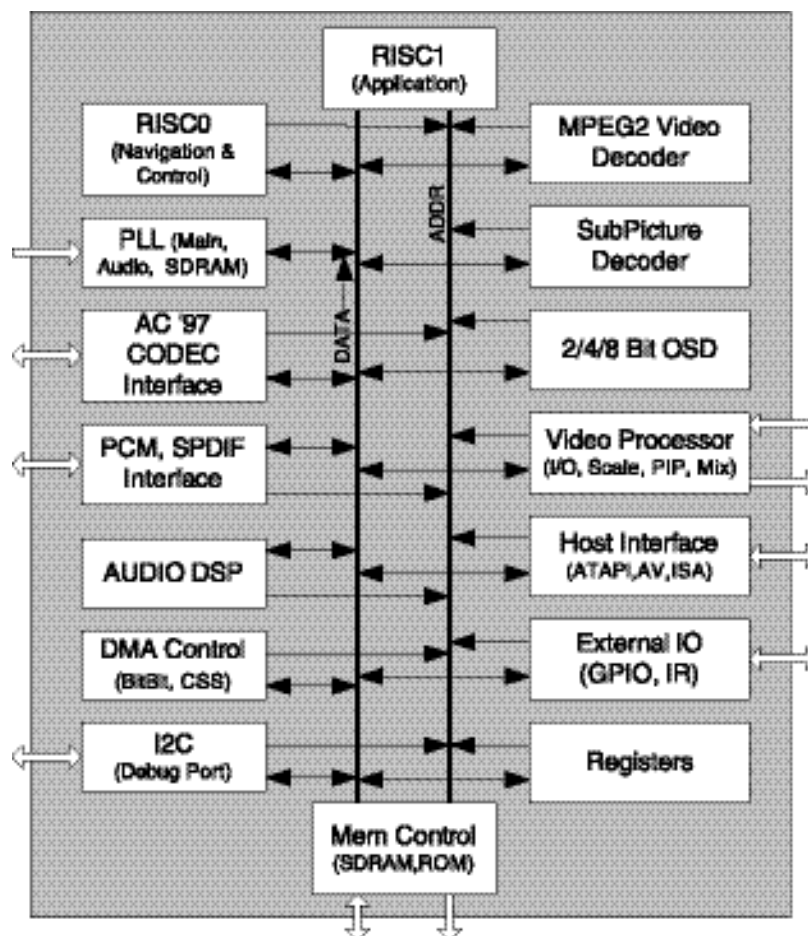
RISC1
(Application)

RISC0
(Navigation & Control)

MPEG2 Video Decoder

ADDR

PLL (Main, Audio, SDRAM)

SubPicture Decoder

DATA

AC '97 CODEC Interface

2/4/8 Bit OSD

PCM, SPDIF Interface

Video Processor
(I/O, Scale, PIP, Mix)

AUDIO DSP

Host Interface
(ATAPI,AV,ISA)

DMA Control
(BitBlt, CSS)

External IO
(GPIO, IR)

I2C
(Debug Port)

Registers

Mem Control
(SDRAM,ROM)